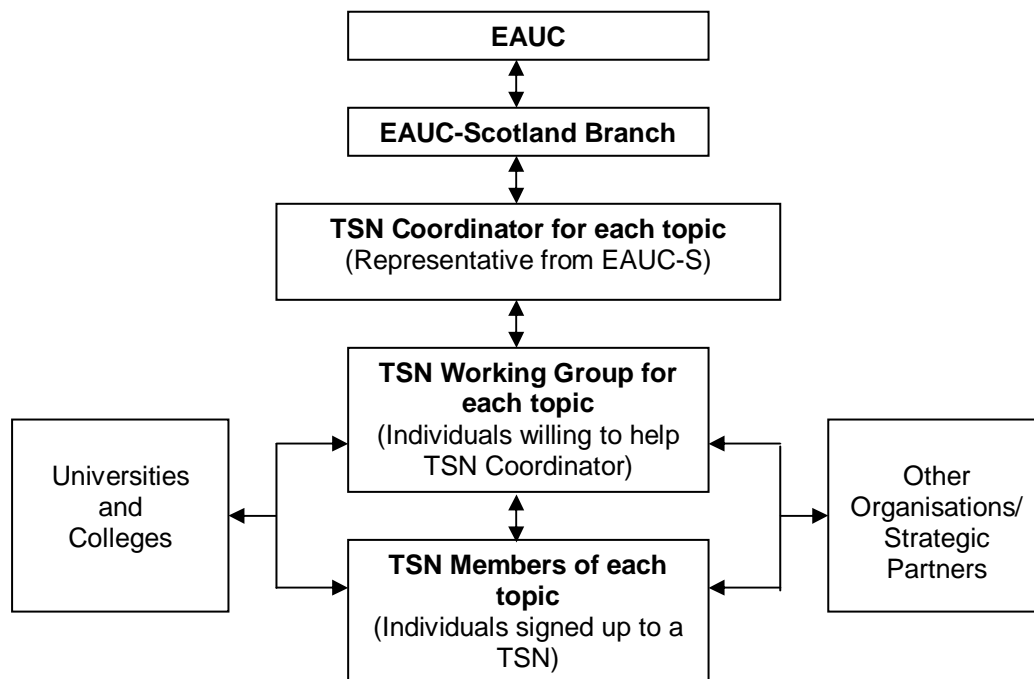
EAUC

EAUC-Scotland Branch

TSN Coordinator for each topic
(Representative from EAUC-S)

TSN Working Group for each topic
(Individuals willing to help TSN Coordinator)

Universities and Colleges

Other Organisations/ Strategic Partners

TSN Members of each topic
(Individuals signed up to a TSN)